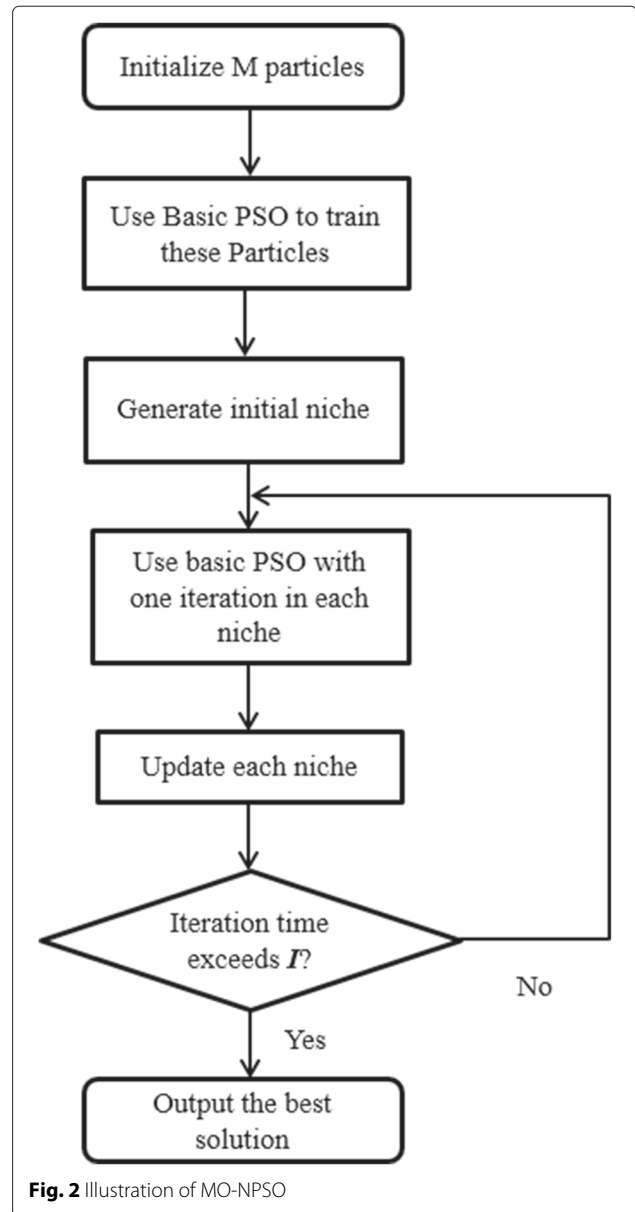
Initialize M particles

Use Basic PSO to train these Particles

Generate initial niche

Use basic PSO with one iteration in each niche

Update each niche

Iteration time exceeds $I$?

No

Yes

Output the best solution

**Fig. 2** Illustration of MO-NPSO